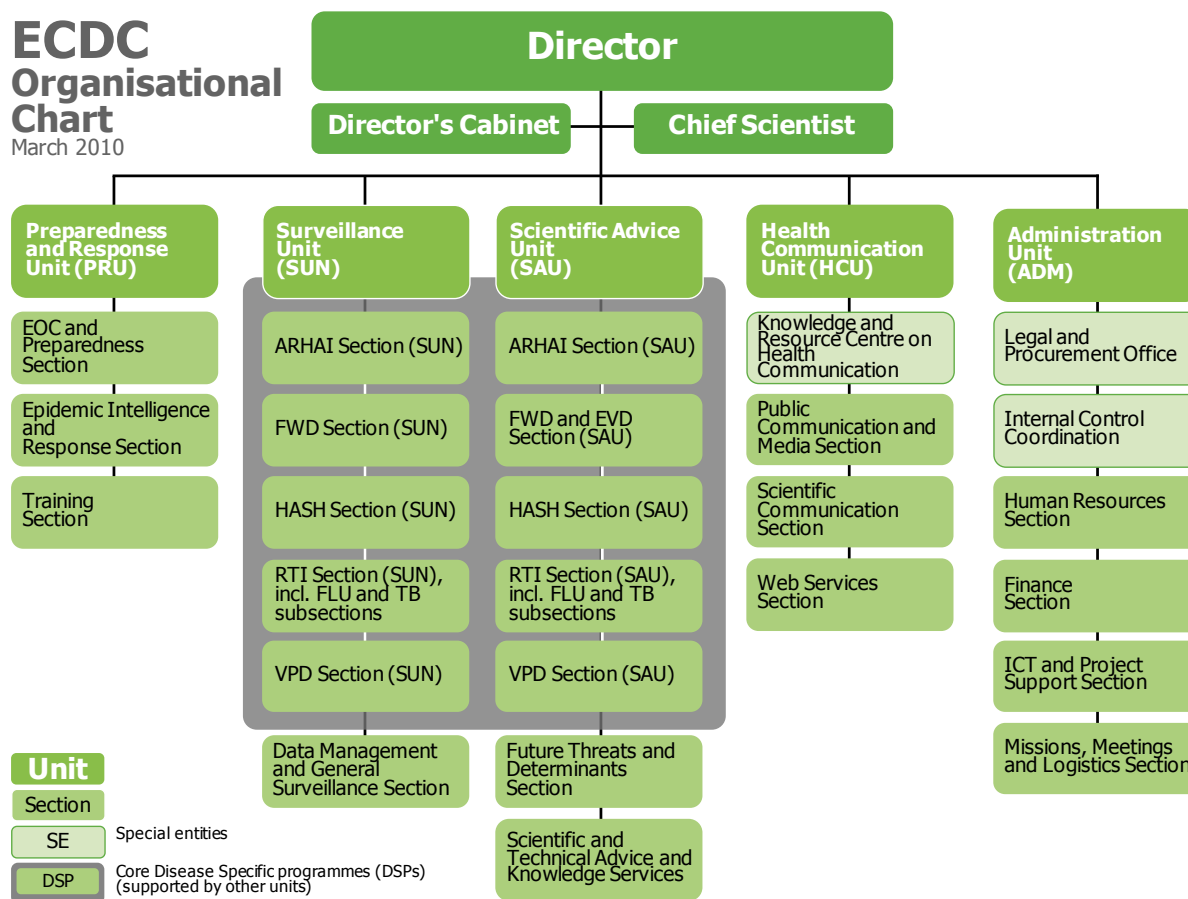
ECDC Organisational Chart
March 2010

Director

Director's Cabinet

Chief Scientist

Preparedness and Response Unit (PRU)

EOC and Preparedness Section

Epidemic Intelligence and Response Section

Training Section

Surveillance Unit (SUN)

ARHAI Section (SUN)

FWD Section (SUN)

HASH Section (SUN)

RTI Section (SUN), incl. FLU and TB subsections

VPD Section (SUN)

Data Management and General Surveillance Section

Scientific Advice Unit (SAU)

ARHAI Section (SAU)

FWD and EVD Section (SAU)

HASH Section (SAU)

RTI Section (SAU), incl. FLU and TB subsections

VPD Section (SAU)

Future Threats and Determinants Section

Scientific and Technical Advice and Knowledge Services

Health Communication Unit (HCU)

Knowledge and Resource Centre on Health Communication

Public Communication and Media Section

Scientific Communication Section

Web Services Section

Administration Unit (ADM)

Legal and Procurement Office

Internal Control Coordination

Human Resources Section

Finance Section

ICT and Project Support Section

Missions, Meetings and Logistics Section

Unit

Section

SE Special entities

DSP Core Disease Specific programmes (DSPs) (supported by other units)